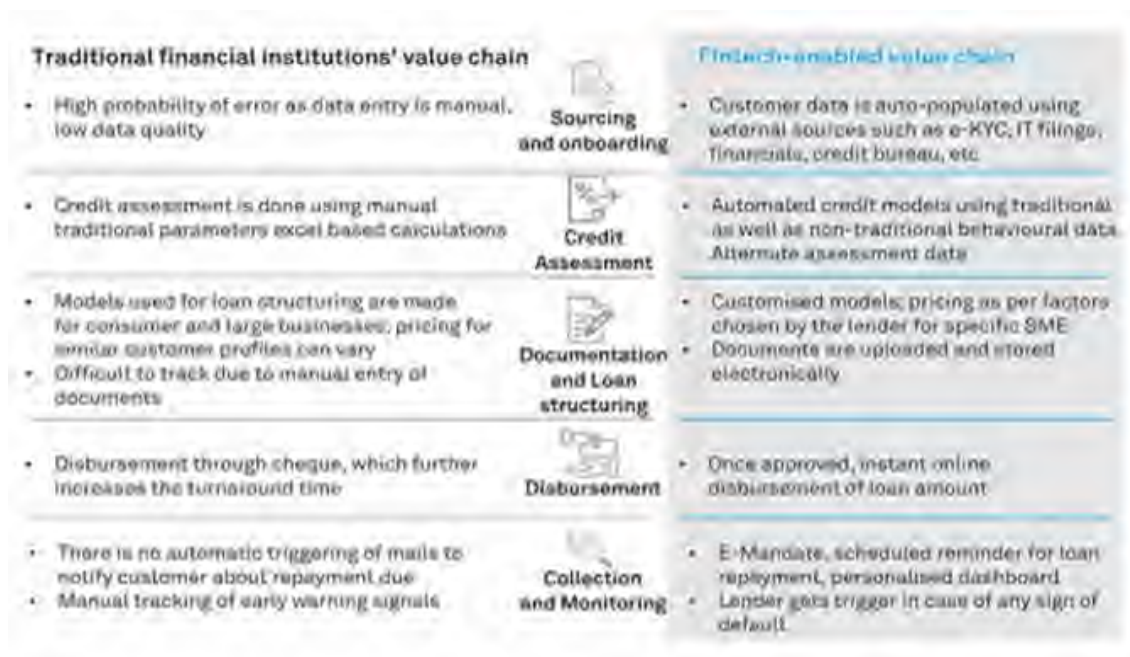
Traditional financial institutions' value chain

Fintech-enabled value chain

Sourcing and onboarding

- High probability of error as data entry is manual, low data quality

- Customer data is auto-populated using external sources such as e-KYC, IT filings, financials, credit bureau, etc

Credit Assessment

- Credit assessment is done using manual traditional parameters excel based calculations

- Automated credit models using traditional as well as non-traditional behavioural data. Alternate assessment data

Documentation and Loan structuring

- Models used for loan structuring are made for consumer and large businesses; pricing for semiar customer profiles can vary
- Difficult to track due to manual entry of documents

- Customised models; pricing as per factors chosen by the lender for specific SME
- Documents are uploaded and stored electronically

Disbursement

- Disbursement through cheque, which further increases the turnaround time

- Once approved, instant online disbursement of loan amount

Collection and Monitoring

- There is no automatic triggering of mails to notify customer about repayment due
- Manual tracking of early warning signals

- E-Mandate, scheduled reminder for loan repayment, personalised dashboard
- Lender gets trigger in case of any sign of default